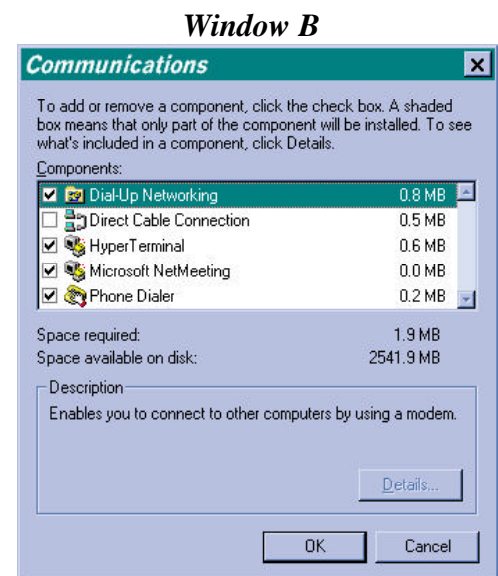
Window B

Communications

To add or remove a component, click the check box. A shaded box means that only part of the component will be installed. To see what's included in a component, click Details.

Components:

| | | |
|---|---|---|
| ☑ | Dial-Up Networking | 0.8 MB |
| ☐ | Direct Cable Connection | 0.5 MB |
| ☑ | HyperTerminal | 0.6 MB |
| ☑ | Microsoft NetMeeting | 0.0 MB |
| ☑ | Phone Dialer | 0.2 MB |

Space required: 1.9 MB
Space available on disk: 2541.9 MB

Description
Enables you to connect to other computers by using a modem.

Details...

OK Cancel